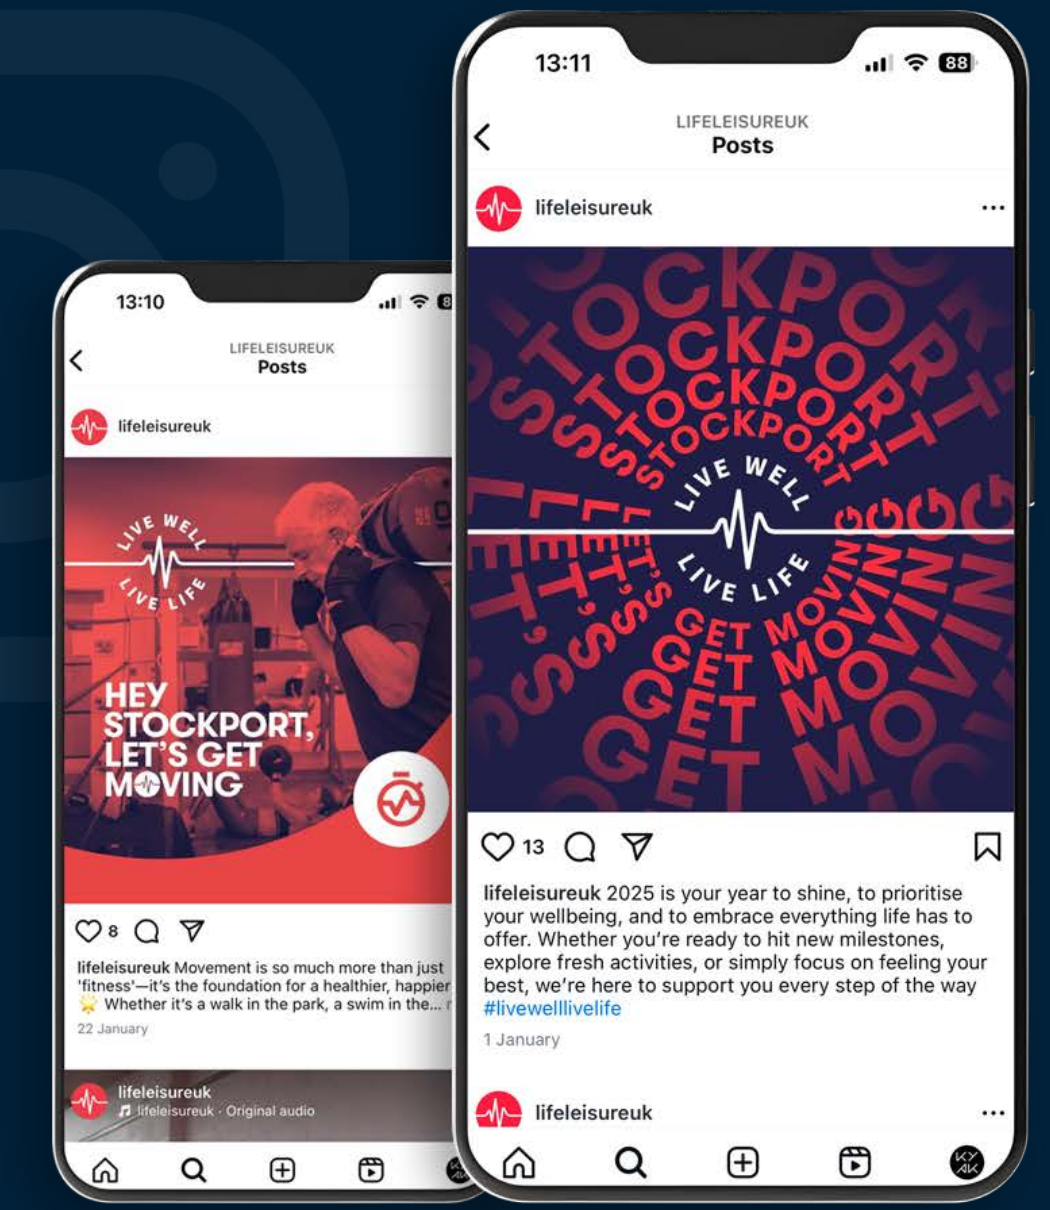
13:10

LIFELEISUREUK
Posts

lifeleisureuk

LIVE WELL
LIVE LIFE

HEY STOCKPORT, LET'S GET MOVING

8

lifeleisureuk Movement is so much more than just 'fitness'—it's the foundation for a healthier, happier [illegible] Whether it's a walk in the park, a swim in the... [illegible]
22 January

lifeleisureuk
lifeleisureuk · Original audio

13:11

88

LIFELEISUREUK
Posts

lifeleisureuk

STOCKPORT STOCKPORT STOCKPORT
LIVE WELL
LIVE LIFE
LET'S LET'S LET'S
GET MOVING GET MOVING GET MOVING

13

lifeleisureuk 2025 is your year to shine, to prioritise your wellbeing, and to embrace everything life has to offer. Whether you're ready to hit new milestones, explore fresh activities, or simply focus on feeling your best, we're here to support you every step of the way #livewelllivelife
1 January

lifeleisureuk